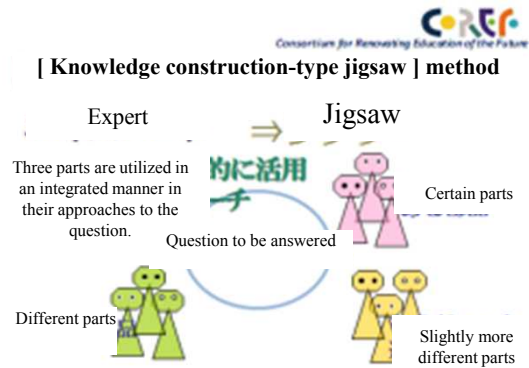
CoREF
Consortium for Renovating Education of the Future

[ Knowledge construction-type jigsaw ] method

Expert

Jigsaw

⇒

Three parts are utilized in an integrated manner in their approaches to the question.

的に活用
ーチ

Certain parts

Question to be answered

Different parts

Slightly more different parts